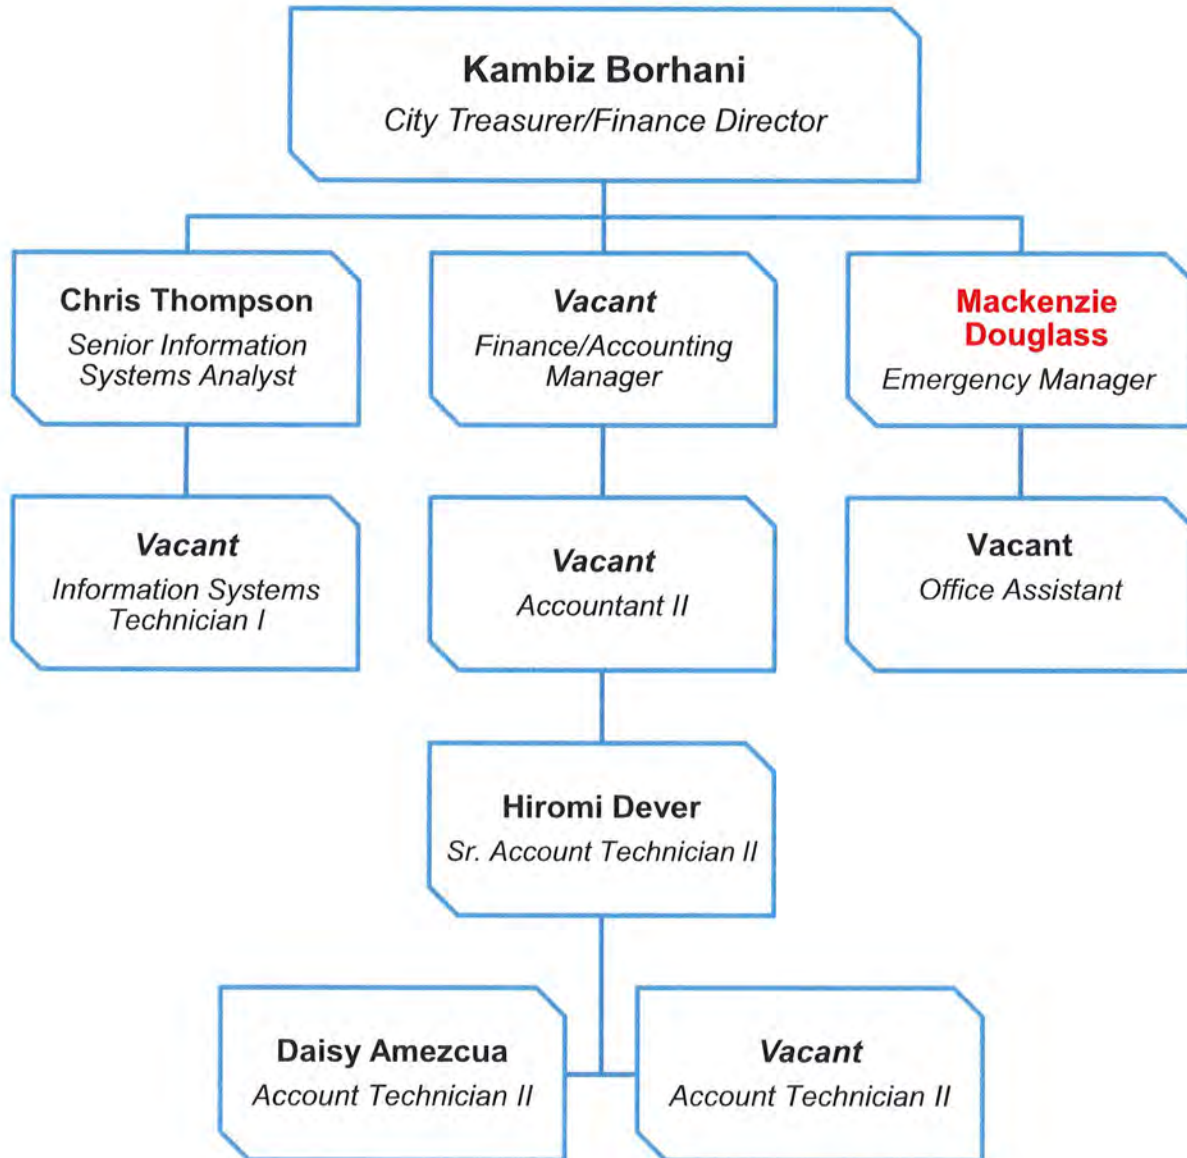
Kambiz Borhani
City Treasurer/Finance Director

Chris Thompson
Senior Information Systems Analyst

Vacant
Finance/Accounting Manager

Mackenzie Douglass
Emergency Manager

Vacant
Information Systems Technician I

Vacant
Accountant II

Vacant
Office Assistant

Hiromi Dever
Sr. Account Technician II

Daisy Amezcua
Account Technician II

Vacant
Account Technician II